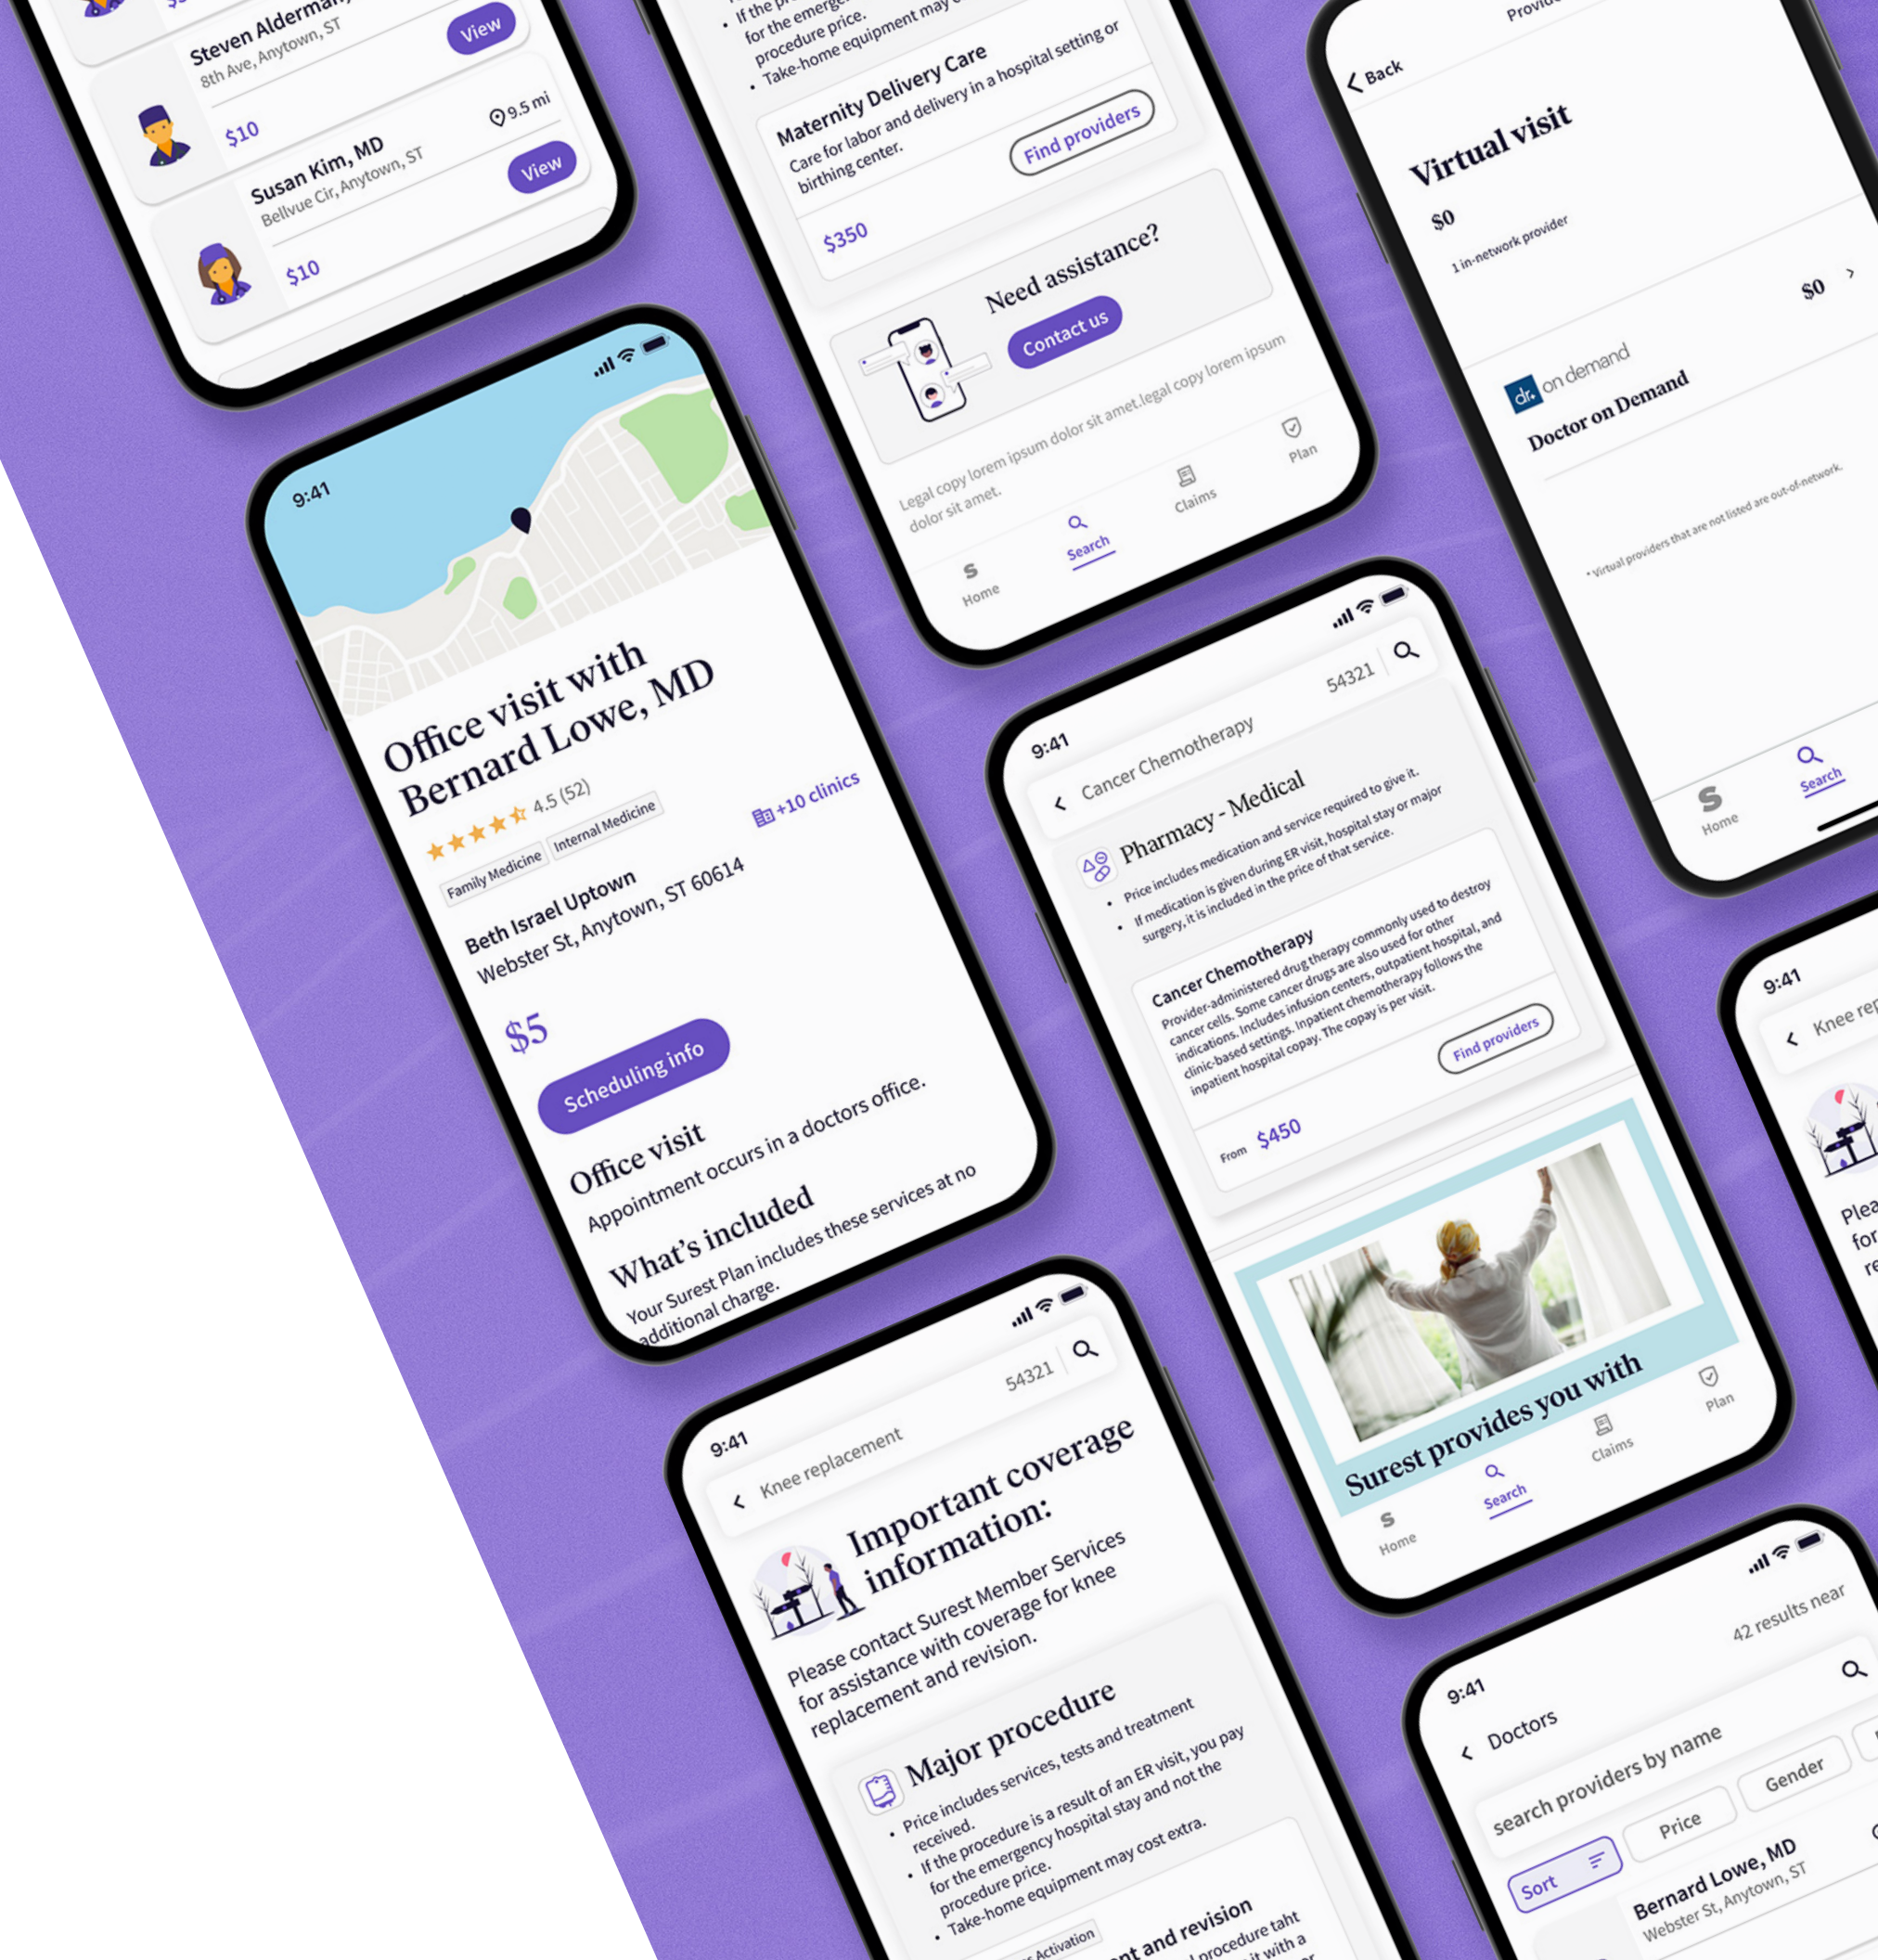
Steven Alderman
8th Ave, Anytown, ST
View
$10
Susan Kim, MD
Bellvue Cir, Anytown, ST
9.5 mi
View
$10

If the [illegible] for the emerg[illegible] procedure price.
Take-home equipment may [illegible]
Maternity Delivery Care
Care for labor and delivery in a hospital setting or birthing center.
Find providers
$350
Need assistance?
Contact us
Legal copy lorem ipsum dolor sit amet.legal copy lorem ipsum dolor sit amet.
Home
Search
Claims
Plan

Provi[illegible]
Back
Virtual visit
$0
1 in-network provider
$0
dr. on demand
Doctor on Demand
*Virtual providers that are not listed are out-of-network.
Home
Search

9:41
Office visit with Bernard Lowe, MD
4.5 (52)
Family Medicine
Internal Medicine
+10 clinics
Beth Israel Uptown
Webster St, Anytown, ST 60614
$5
Scheduling info
Office visit
Appointment occurs in a doctors office.
What's included
Your Surest Plan includes these services at no additional charge.

9:41
54321
Cancer Chemotherapy
Pharmacy - Medical
Price includes medication and service required to give it.
If medication is given during ER visit, hospital stay or major surgery, it is included in the price of that service.
Cancer Chemotherapy
Provider-administered drug therapy commonly used to destroy cancer cells. Some cancer drugs are also used for other indications. Includes infusion centers, outpatient hospital, and clinic-based settings. Inpatient chemotherapy follows the inpatient hospital copay. The copay is per visit.
Find providers
From $450
Surest provides you with
Home
Search
Claims
Plan

9:41
Knee rep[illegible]
Plea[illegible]
for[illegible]
re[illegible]

9:41
54321
Knee replacement
Important coverage information:
Please contact Surest Member Services for assistance with coverage for knee replacement and revision.
Major procedure
Price includes services, tests and treatment received.
If the procedure is a result of an ER visit, you pay for the emergency hospital stay and not the procedure price.
Take-home equipment may cost extra.
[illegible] Activation
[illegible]nt and revision
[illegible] procedure taht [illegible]t with a

9:41
42 results near
Doctors
search providers by name
Sort
Price
Gender
Bernard Lowe, MD
Webster St, Anytown, ST